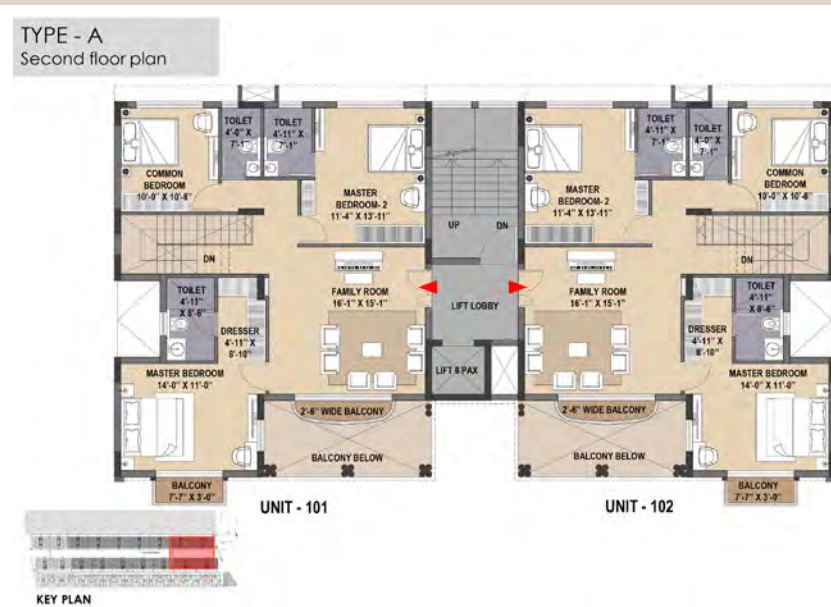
TYPE - A
Second floor plan

TOILET 4'-0" X 7'-1"

TOILET 4'-11" X 7'-1"

COMMON BEDROOM 10'-0" X 10'-8"

MASTER BEDROOM- 2 11'-4" X 13'-11"

UP

DN

MASTER BEDROOM- 2 11'-4" X 13'-11"

TOILET 4'-11" X 7'-1"

TOILET 4'-0" X 7'-1"

COMMON BEDROOM 10'-0" X 10'-8"

DN

FAMILY ROOM 16'-1" X 15'-1"

LIFT LOBBY

FAMILY ROOM 16'-1" X 15'-1"

DN

TOILET 4'-11" X 8'-6"

DRESSER 4'-11" X 8'-10"

LIFT 8 PAX

DRESSER 4'-11" X 8'-10"

TOILET 4'-11" X 8'-6"

MASTER BEDROOM 14'-0" X 11'-0"

2'-6" WIDE BALCONY

2'-6" WIDE BALCONY

MASTER BEDROOM 14'-0" X 11'-0"

BALCONY BELOW

BALCONY BELOW

BALCONY 7'-7" X 3'-0"

BALCONY 7'-7" X 3'-0"

UNIT - 101

UNIT - 102

KEY PLAN